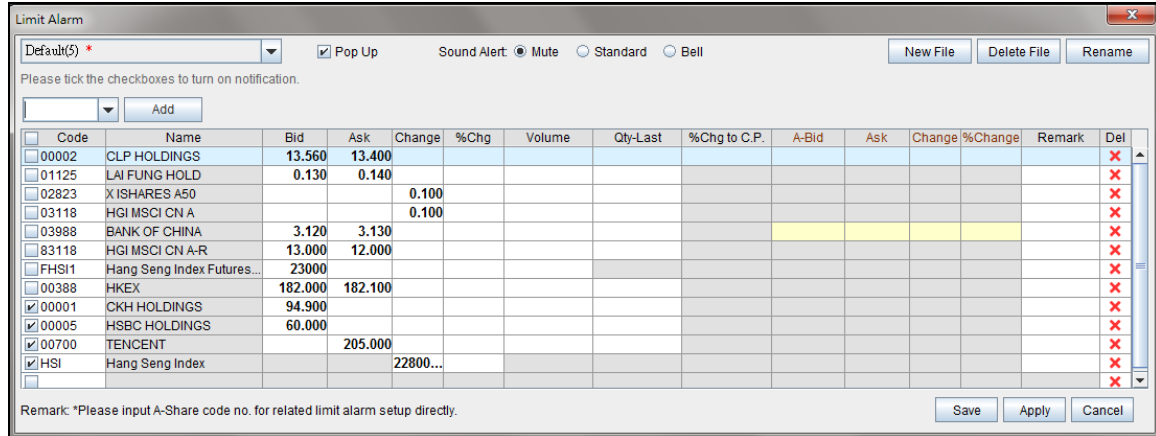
Limit Alarm

Default(5) *

Pop Up

Sound Alert: Mute Standard Bell

New File Delete File Rename

Please tick the checkboxes to turn on notification.

Add

| Code | Name | Bid | Ask | Change | %Chg | Volume | Qty-Last | %Chg to C.P. | A-Bid | Ask | Change | %Change | Remark | Del |
|---|---|---|---|---|---|---|---|---|---|---|---|---|---|---|
| 00002 | CLP HOLDINGS | 13.560 | 13.400 | | | | | | | | | | | ✖ |
| 01125 | LAI FUNG HOLD | 0.130 | 0.140 | | | | | | | | | | | ✖ |
| 02823 | X ISHARES A50 | | | 0.100 | | | | | | | | | | ✖ |
| 03118 | HGI MSCI CN A | | | 0.100 | | | | | | | | | | ✖ |
| 03988 | BANK OF CHINA | 3.120 | 3.130 | | | | | | | | | | | ✖ |
| 83118 | HGI MSCI CN A-R | 13.000 | 12.000 | | | | | | | | | | | ✖ |
| FHSI1 | Hang Seng Index Futures... | 23000 | | | | | | | | | | | | ✖ |
| 00388 | HKEX | 182.000 | 182.100 | | | | | | | | | | | ✖ |
| 00001 | CKH HOLDINGS | 94.900 | | | | | | | | | | | | ✖ |
| 00005 | HSBC HOLDINGS | 60.000 | | | | | | | | | | | | ✖ |
| 00700 | TENCENT | | 205.000 | | | | | | | | | | | ✖ |
| HSI | Hang Seng Index | | | 22800... | | | | | | | | | | ✖ |
| | | | | | | | | | | | | | | ✖ |

Remark: *Please input A-Share code no. for related limit alarm setup directly.

Save Apply Cancel